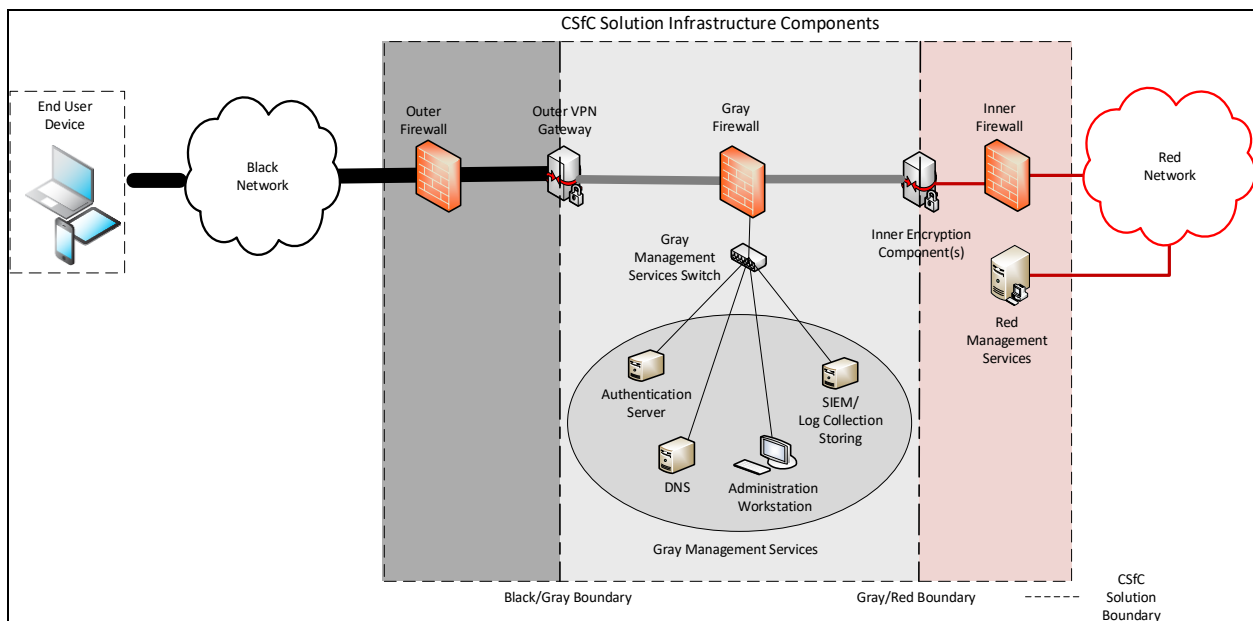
CSfC Solution Infrastructure Components

End User Device

Black Network

Outer Firewall

Outer VPN Gateway

Gray Firewall

Inner Encryption Component(s)

Inner Firewall

Red Network

Gray Management Services Switch

Red Management Services

Authentication Server

SIEM/ Log Collection Storing

DNS

Administration Workstation

Gray Management Services

Black/Gray Boundary

Gray/Red Boundary

CSfC Solution Boundary